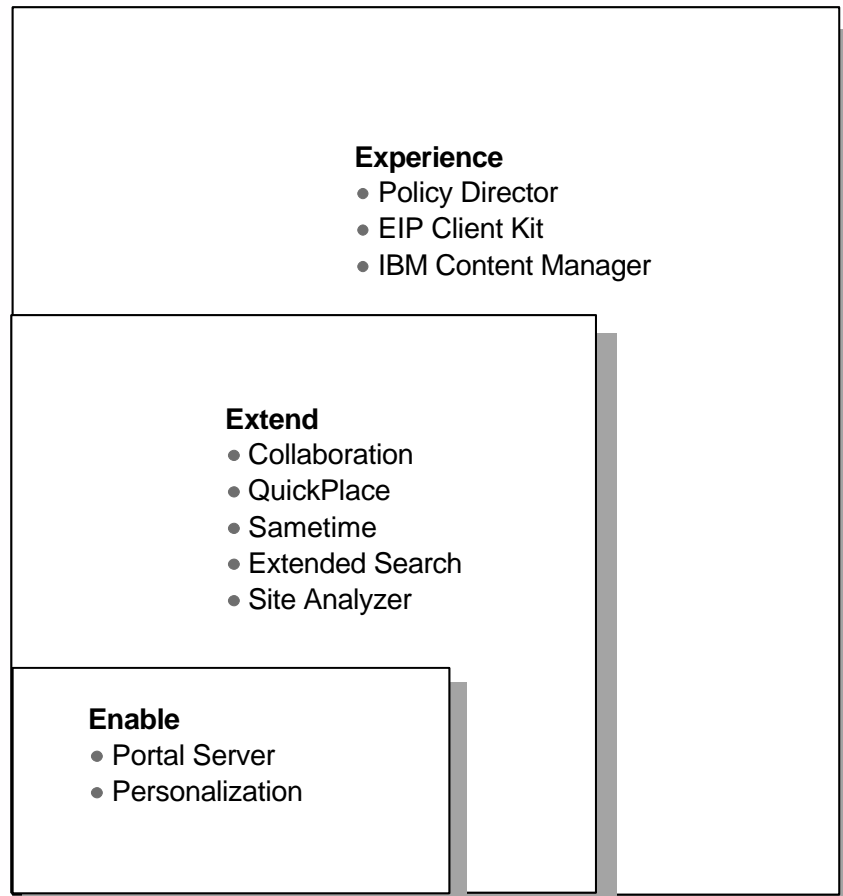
**Experience**
- Policy Director
- EIP Client Kit
- IBM Content Manager

**Extend**
- Collaboration
- QuickPlace
- Sametime
- Extended Search
- Site Analyzer

**Enable**
- Portal Server
- Personalization